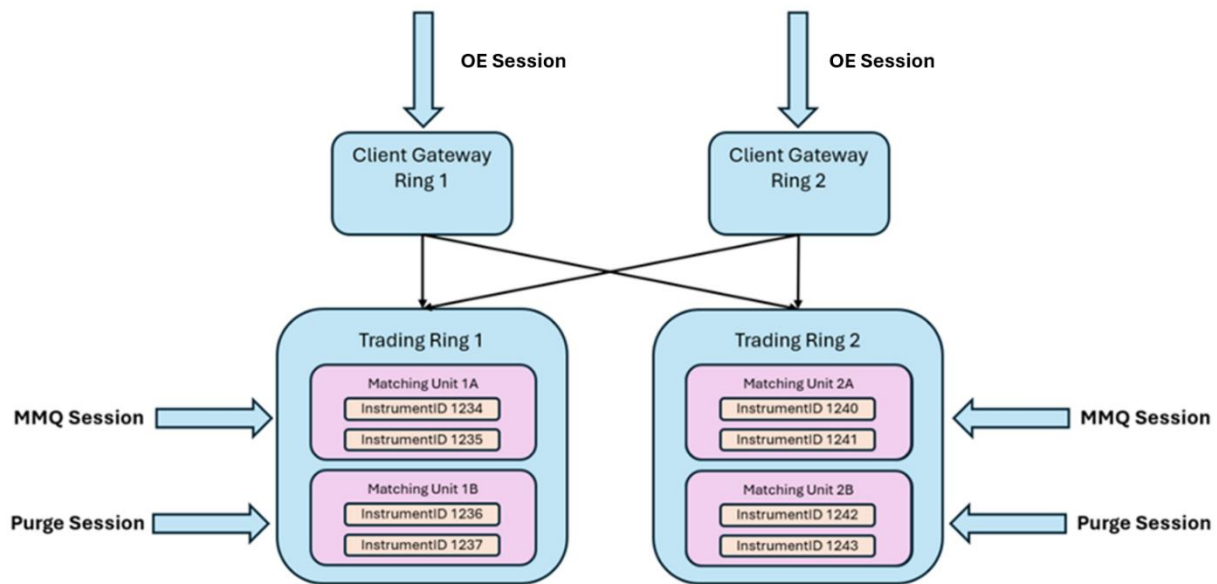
OE Session

OE Session

Client Gateway Ring 1

Client Gateway Ring 2

Trading Ring 1

Matching Unit 1A
InstrumentID 1234
InstrumentID 1235

Matching Unit 1B
InstrumentID 1236
InstrumentID 1237

Trading Ring 2

Matching Unit 2A
InstrumentID 1240
InstrumentID 1241

Matching Unit 2B
InstrumentID 1242
InstrumentID 1243

MMQ Session

Purge Session

MMQ Session

Purge Session